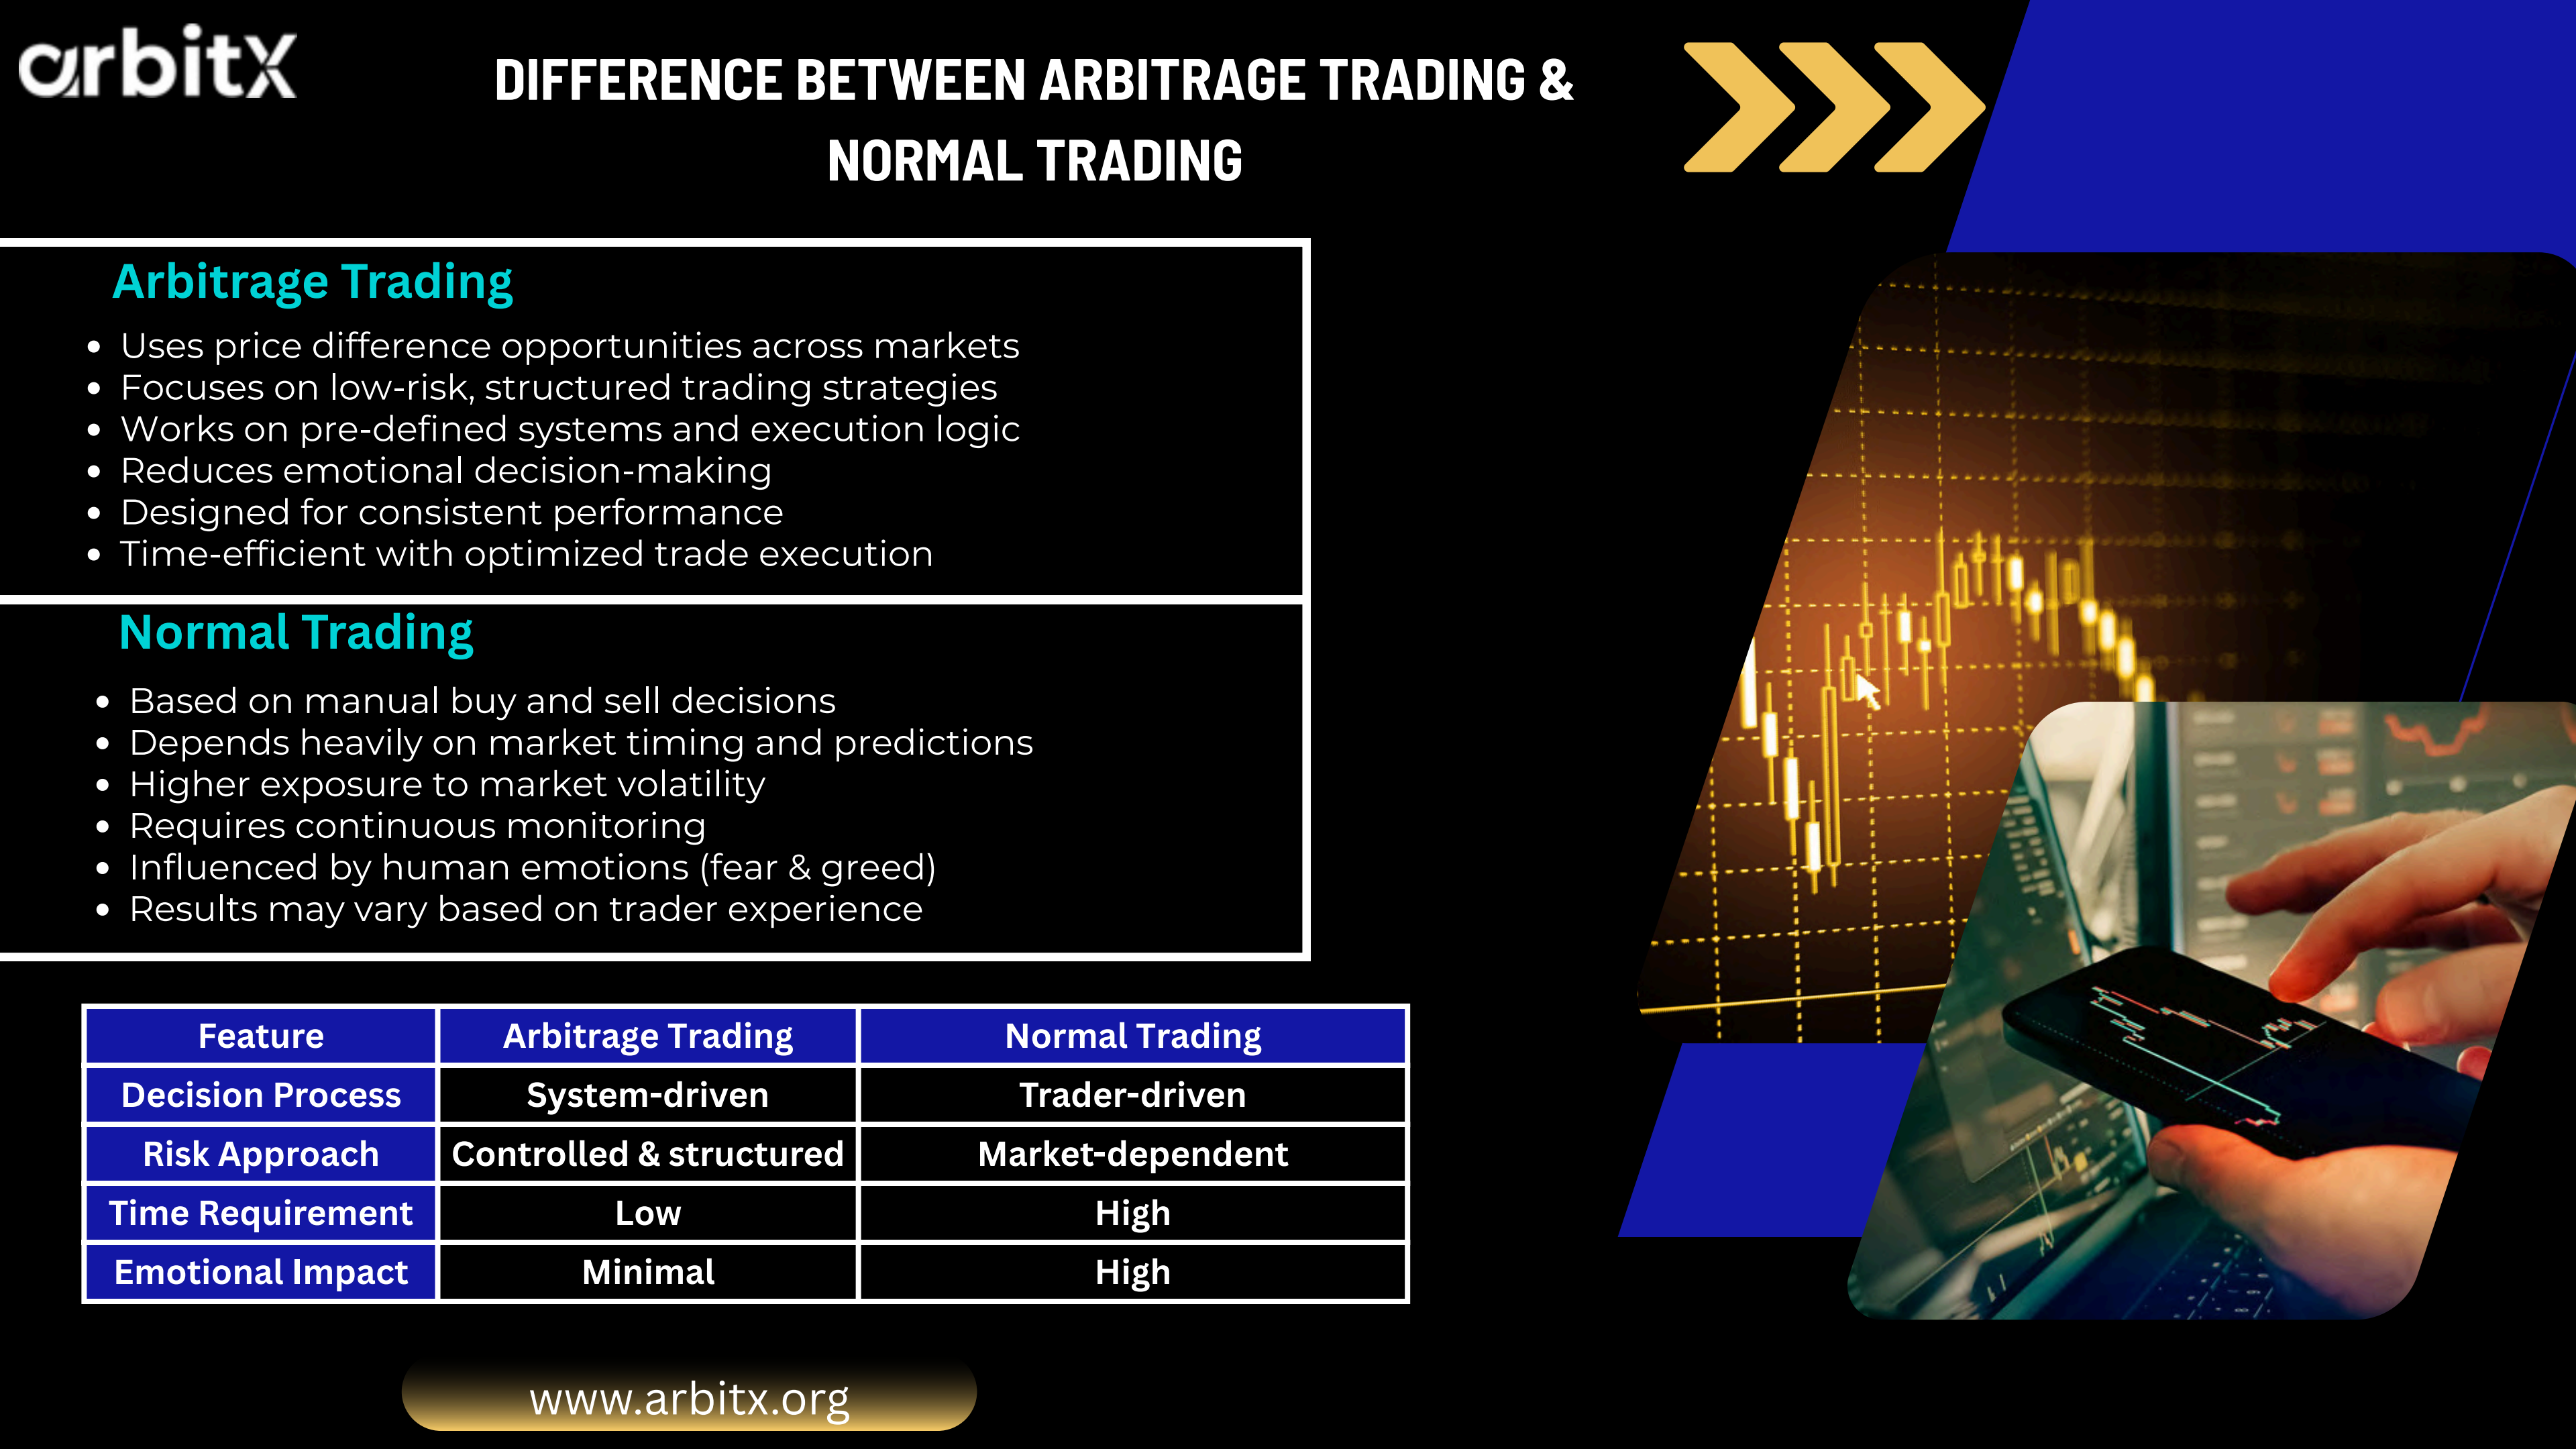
arbitX

DIFFERENCE BETWEEN ARBITRAGE TRADING & NORMAL TRADING

Arbitrage Trading

- Uses price difference opportunities across markets
- Focuses on low-risk, structured trading strategies
- Works on pre-defined systems and execution logic
- Reduces emotional decision-making
- Designed for consistent performance
- Time-efficient with optimized trade execution

Normal Trading

- Based on manual buy and sell decisions
- Depends heavily on market timing and predictions
- Higher exposure to market volatility
- Requires continuous monitoring
- Influenced by human emotions (fear & greed)
- Results may vary based on trader experience

| Feature | Arbitrage Trading | Normal Trading |
|---|---|---|
| Decision Process | System-driven | Trader-driven |
| Risk Approach | Controlled & structured | Market-dependent |
| Time Requirement | Low | High |
| Emotional Impact | Minimal | High |

www.arbitx.org